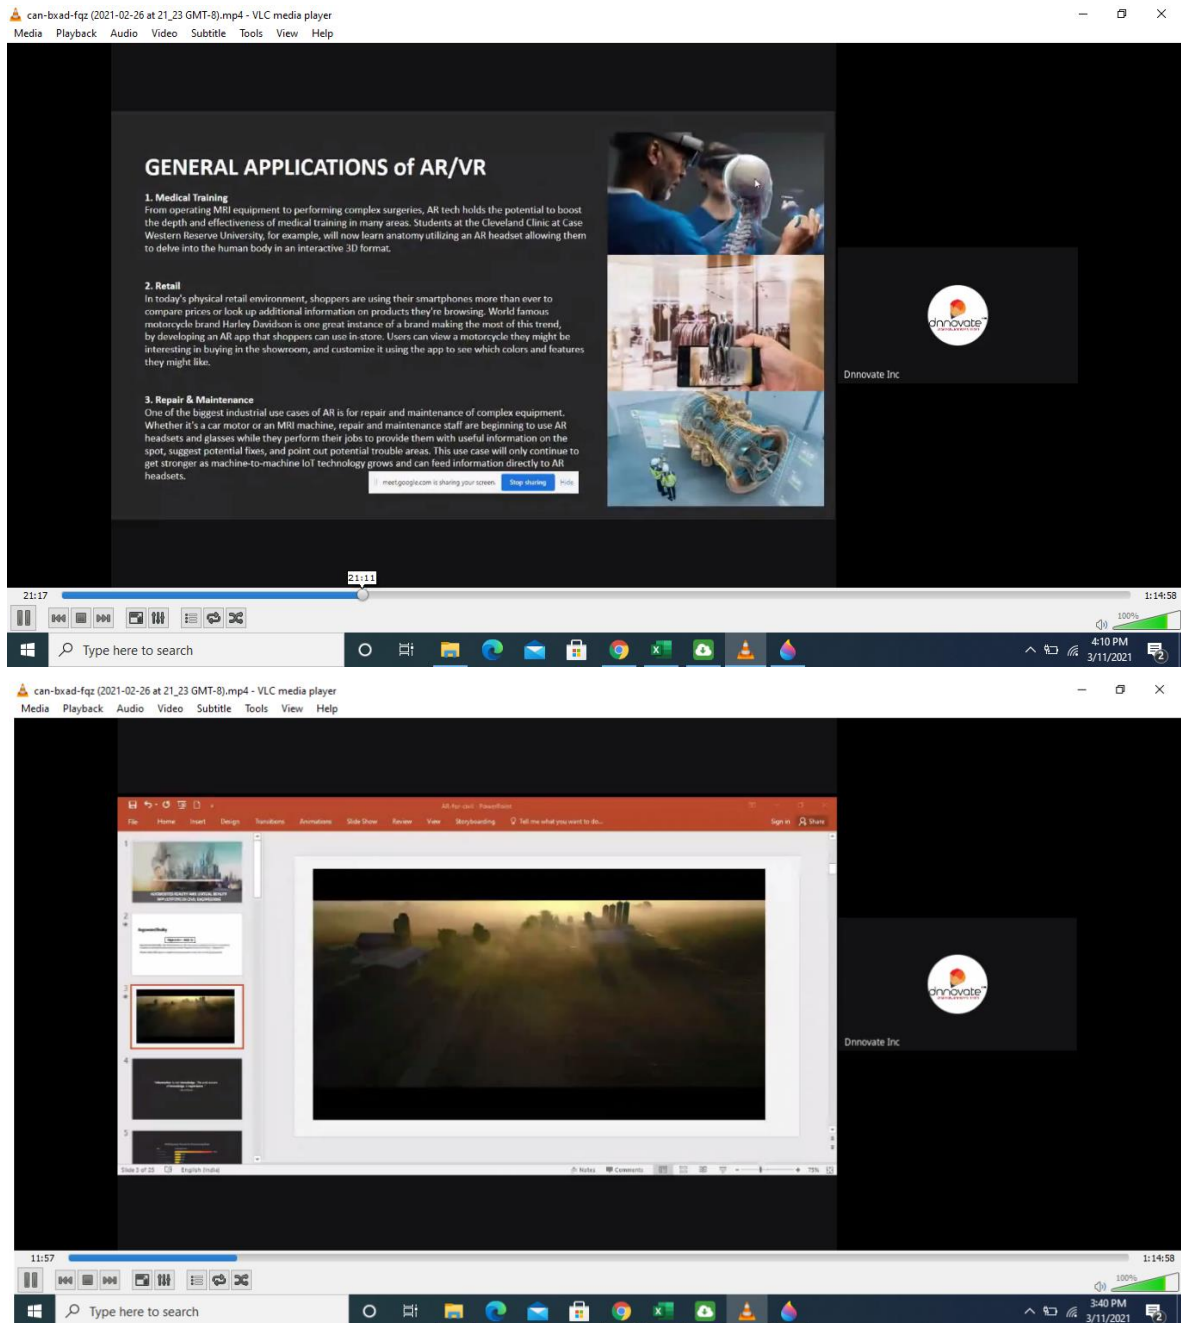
can-bxad-fqz (2021-02-26 at 21_23 GMT-8).mp4 - VLC media player

Media Playback Audio Video Subtitle Tools View Help

GENERAL APPLICATIONS of AR/VR

1. Medical Training
From operating MRI equipment to performing complex surgeries, AR tech holds the potential to boost the depth and effectiveness of medical training in many areas. Students at the Cleveland Clinic at Case Western Reserve University, for example, will now learn anatomy utilizing an AR headset allowing them to delve into the human body in an interactive 3D format.

2. Retail
In today's physical retail environment, shoppers are using their smartphones more than ever to compare prices or look up additional information on products they're browsing. World famous motorcycle brand Harley Davidson is one great instance of a brand making the most of this trend, by developing an AR app that shoppers can use in-store. Users can view a motorcycle they might be interesting in buying in the showroom, and customize it using the app to see which colors and features they might like.

3. Repair & Maintenance
One of the biggest industrial use cases of AR is for repair and maintenance of complex equipment. Whether it's a car motor or an MRI machine, repair and maintenance staff are beginning to use AR headsets and glasses while they perform their jobs to provide them with useful information on the spot, suggest potential fixes, and point out potential trouble areas. This use case will only continue to get stronger as machine-to-machine IoT technology grows and can feed information directly to AR headsets.

meet.google.com is sharing your screen. Stop sharing Hide

dnnovate

Dnnovate Inc

21:11

21:17

1:14:58

100%

Type here to search

4:10 PM
3/11/2021

can-bxad-fqz (2021-02-26 at 21_23 GMT-8).mp4 - VLC media player

Media Playback Audio Video Subtitle Tools View Help

AR-for-civil - PowerPoint

File Home Insert Design Transitions Animations Slide Show Review View Storyboarding Tell me what you want to do... Sign in Share

1
2
3
4
5

Slide 3 of 23 English (India) Notes Comments 75%

dnnovate

Dnnovate Inc

11:57

1:14:58

100%

Type here to search

3:40 PM
3/11/2021